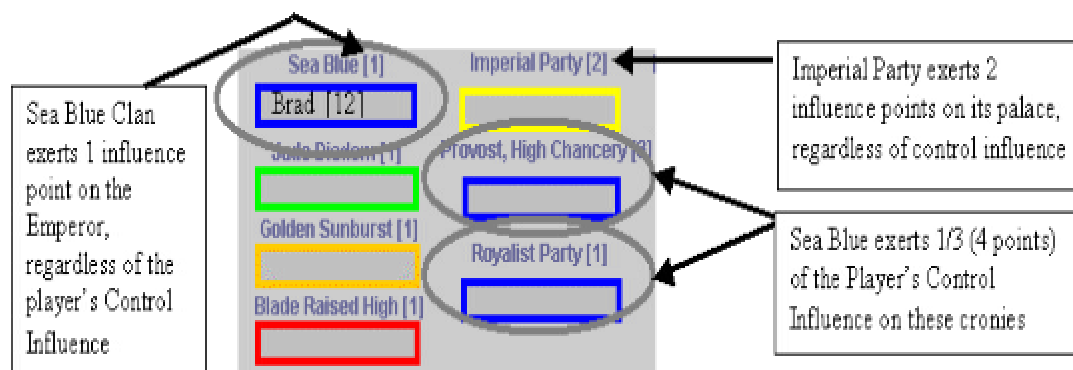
Sea Blue Clan exerts 1 influence point on the Emperor, regardless of the player's Control Influence

Sea Blue [1]

Brad [12]

Jade Diadem [1]

Golden Sunburst [1]

Blade Raised High [1]

Imperial Party [2]

Provost, High Chancery [3]

Royalist Party [1]

Imperial Party exerts 2 influence points on its palace, regardless of control influence

Sea Blue exerts 1/3 (4 points) of the Player's Control Influence on these cronies